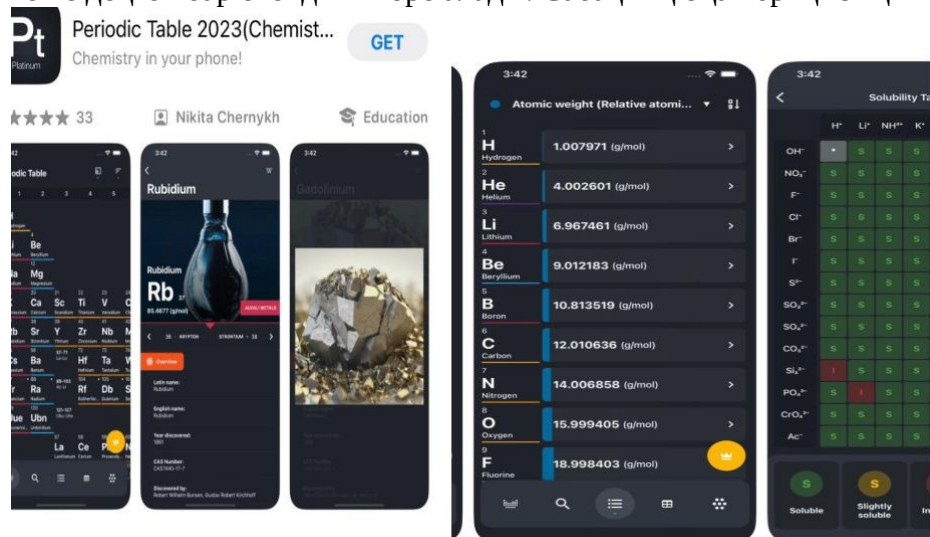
Pt
Platinum
Periodic Table 2023(Chemist...
Chemistry in your phone!
GET
★★★★ 33
Nikita Chernykh
Education

3:42
odic Table
Be
Mg
Ca Sc Ti V
Sr Y Zr Nb
Ba Hf Ta W
Rf Db Sg
Ubn
La Ce

3:42
Rubidium
Rubidium
Rb
85.4677 (g/mol)
ALKALI METALS
KRYPTON
STRONTIUM
Overview
Latin name:
Rubidium
English name:
Rubidium
Year discovered:
1861
CAS Number:
Discovered by:
Robert Wilhelm Bunsen, Gustav Robert Kirchhoff

3:42
Gadolinium

3:42
Atomic weight (Relative atomi...

| | |
|---|---|
| 1 H Hydrogen | 1.007971 (g/mol) |
| 2 He Helium | 4.002601 (g/mol) |
| 3 Li Lithium | 6.967461 (g/mol) |
| 4 Be Beryllium | 9.012183 (g/mol) |
| 5 B Boron | 10.813519 (g/mol) |
| 6 C Carbon | 12.010636 (g/mol) |
| 7 N Nitrogen | 14.006858 (g/mol) |
| 8 O Oxygen | 15.999405 (g/mol) |
| 9 F Fluorine | 18.998403 (g/mol) |

3:42
Solubility Ta

| | $H^+$ | $Li^+$ | $NH_4^+$ | $K^+$ |
|---|---|---|---|---|
| $OH^-$ | | S | S | S |
| $NO_3^-$ | S | S | S | S |
| $F^-$ | S | S | S | S |
| $Cl^-$ | S | S | S | S |
| $Br^-$ | S | S | S | S |
| $I^-$ | S | S | S | S |
| $S^{2-}$ | S | S | S | S |
| $SO_3^{2-}$ | S | S | S | S |
| $SO_4^{2-}$ | S | S | S | S |
| $CO_3^{2-}$ | S | S | S | S |
| $SiO_3^{2-}$ | I | S | S | S |
| $PO_4^{3-}$ | S | I | S | S |
| $CrO_4^{2-}$ | S | S | S | S |
| $Ac^-$ | S | S | S | S |

S Soluble
S Slightly soluble
In